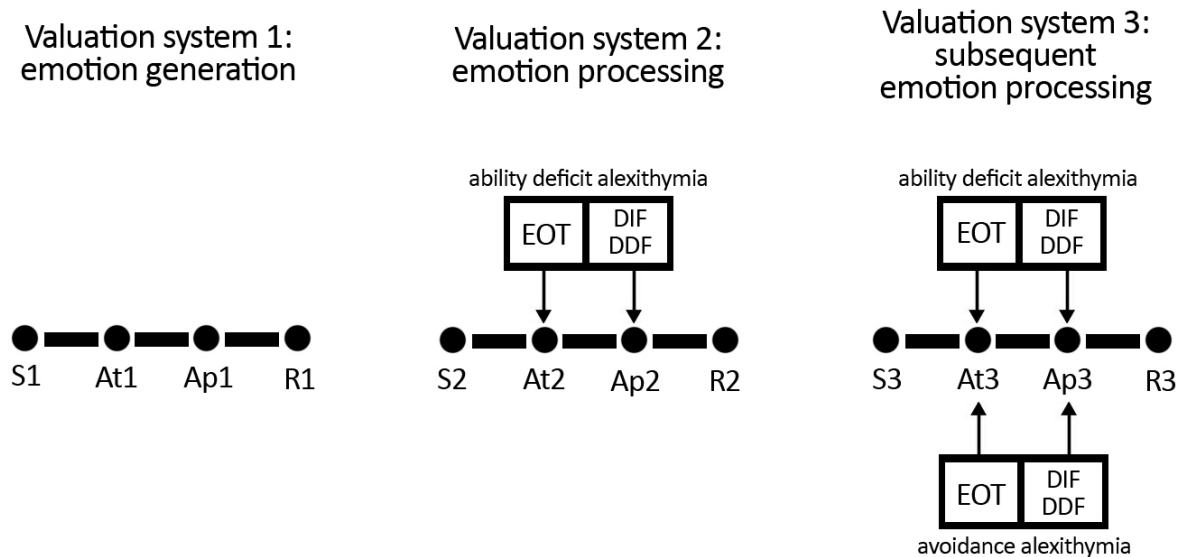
Valuation system 1: emotion generation

S1 At1 Ap1 R1

Valuation system 2: emotion processing

ability deficit alexithymia

EOT

DIF DDF

S2 At2 Ap2 R2

Valuation system 3: subsequent emotion processing

ability deficit alexithymia

EOT

DIF DDF

S3 At3 Ap3 R3

EOT

DIF DDF

avoidance alexithymia